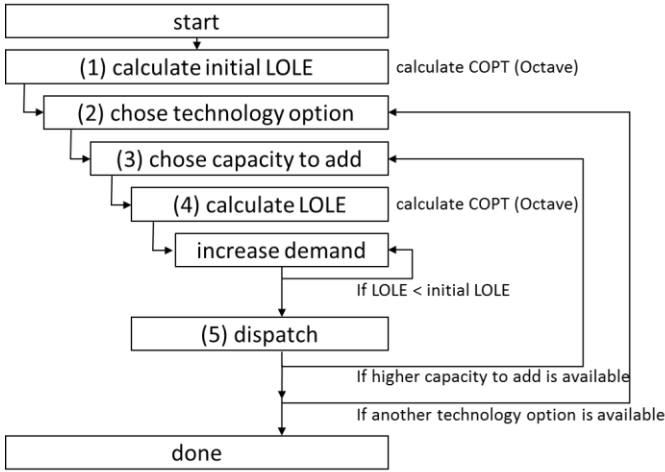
start

(1) calculate initial LOLE

calculate COPT (Octave)

(2) chose technology option

(3) chose capacity to add

(4) calculate LOLE

calculate COPT (Octave)

increase demand

If LOLE < initial LOLE

(5) dispatch

If higher capacity to add is available

If another technology option is available

done